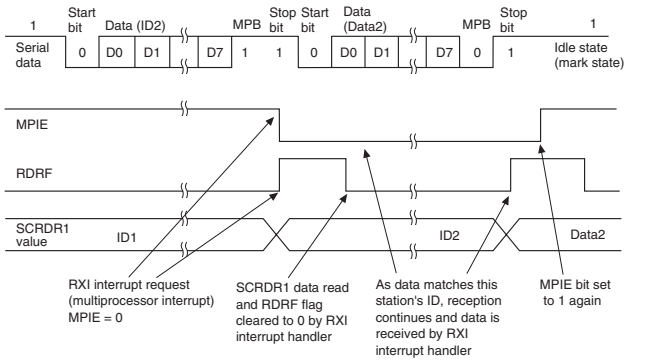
1
Start bit
Data (ID2)
MPB
Stop bit
Start bit
Data (Data2)
MPB
Stop bit
1

Serial data
0
D0
D1
D7
1
1
0
D0
D1
D7
0
1
Idle state (mark state)

MPIE

RDRF

SCRDR1 value
ID1
ID2
Data2

RXI interrupt request (multiprocessor interrupt) MPIE = 0

SCRDR1 data read and RDRF flag cleared to 0 by RXI interrupt handler

As data matches this station's ID, reception continues and data is received by RXI interrupt handler

MPIE bit set to 1 again